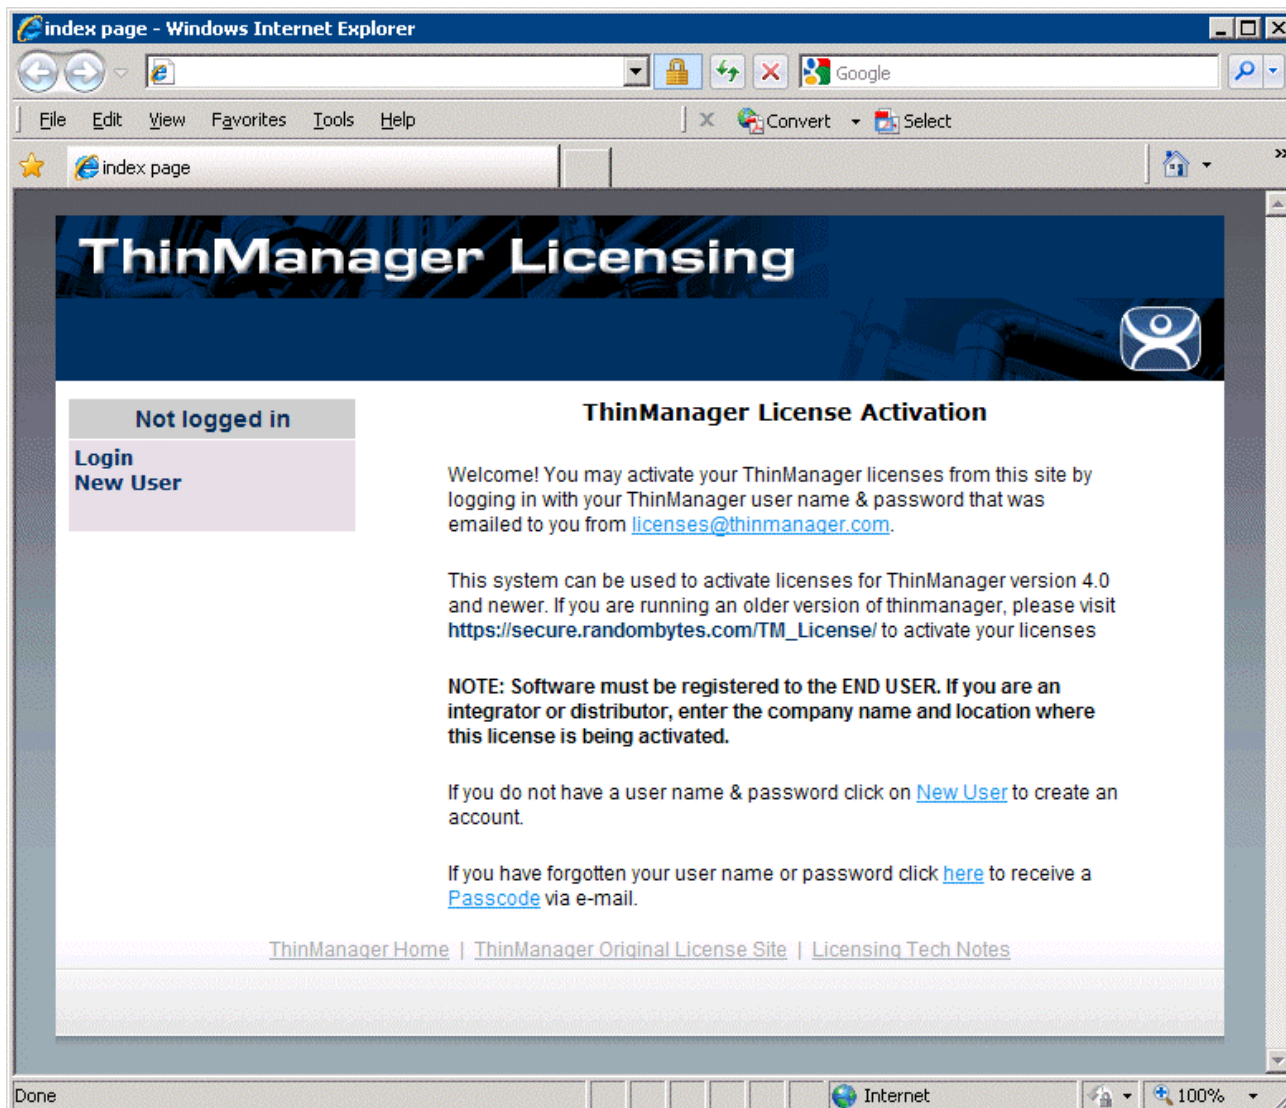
index page - Windows Internet Explorer

Google

File Edit View Favorites Tools Help

Convert Select

index page

ThinManager Licensing

Not logged in

Login
New User

ThinManager License Activation

Welcome! You may activate your ThinManager licenses from this site by logging in with your ThinManager user name & password that was emailed to you from licenses@thinmanager.com.

This system can be used to activate licenses for ThinManager version 4.0 and newer. If you are running an older version of thinmanager, please visit https://secure.randombytes.com/TM_License/ to activate your licenses

NOTE: Software must be registered to the END USER. If you are an integrator or distributor, enter the company name and location where this license is being activated.

If you do not have a user name & password click on New User to create an account.

If you have forgotten your user name or password click here to receive a Passcode via e-mail.

ThinManager Home | ThinManager Original License Site | Licensing Tech Notes

Done

Internet

100%